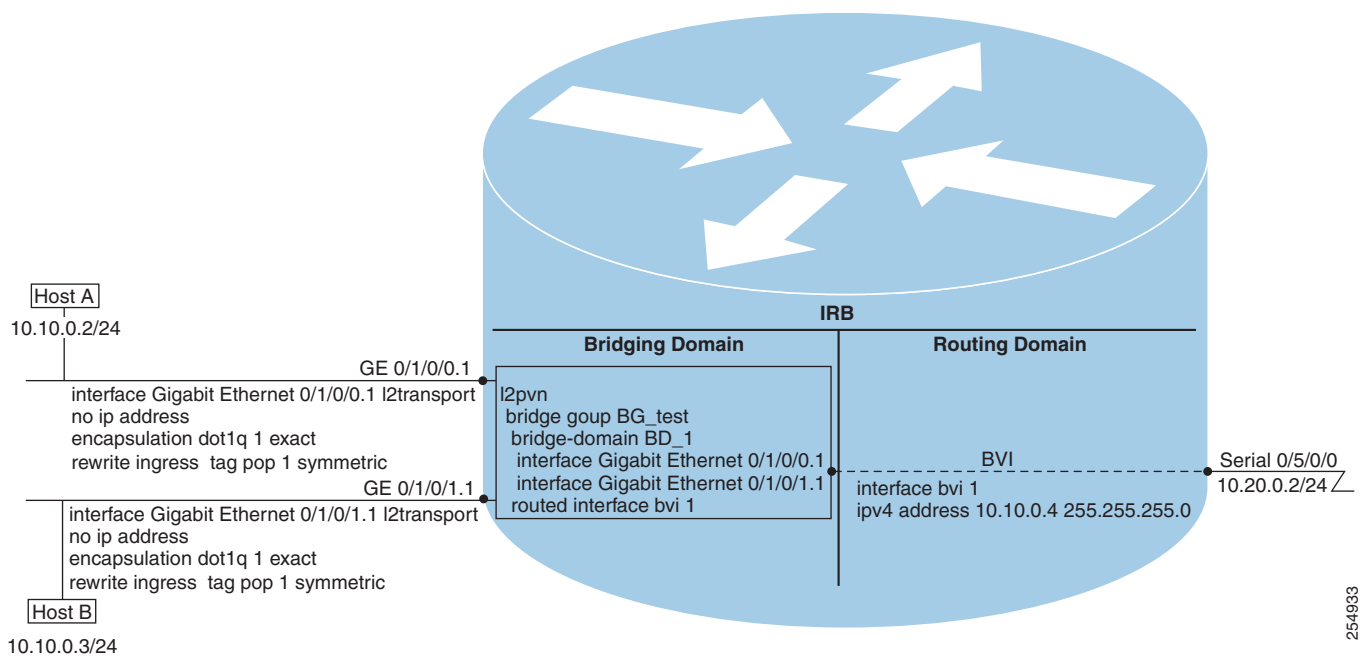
Host A
10.10.0.2/24

GE 0/1/0/0.1
interface Gigabit Ethernet 0/1/0/0.1 l2transport
no ip address
encapsulation dot1q 1 exact
rewrite ingress tag pop 1 symmetric

GE 0/1/0/1.1
interface Gigabit Ethernet 0/1/0/1.1 l2transport
no ip address
encapsulation dot1q 1 exact
rewrite ingress tag pop 1 symmetric

Host B
10.10.0.3/24

IRB

Bridging Domain
l2pvn
bridge goup BG_test
bridge-domain BD_1
interface Gigabit Ethernet 0/1/0/0.1
interface Gigabit Ethernet 0/1/0/1.1
routed interface bvi 1

Routing Domain
BVI
interface bvi 1
ipv4 address 10.10.0.4 255.255.255.0

Serial 0/5/0/0
10.20.0.2/24

254933